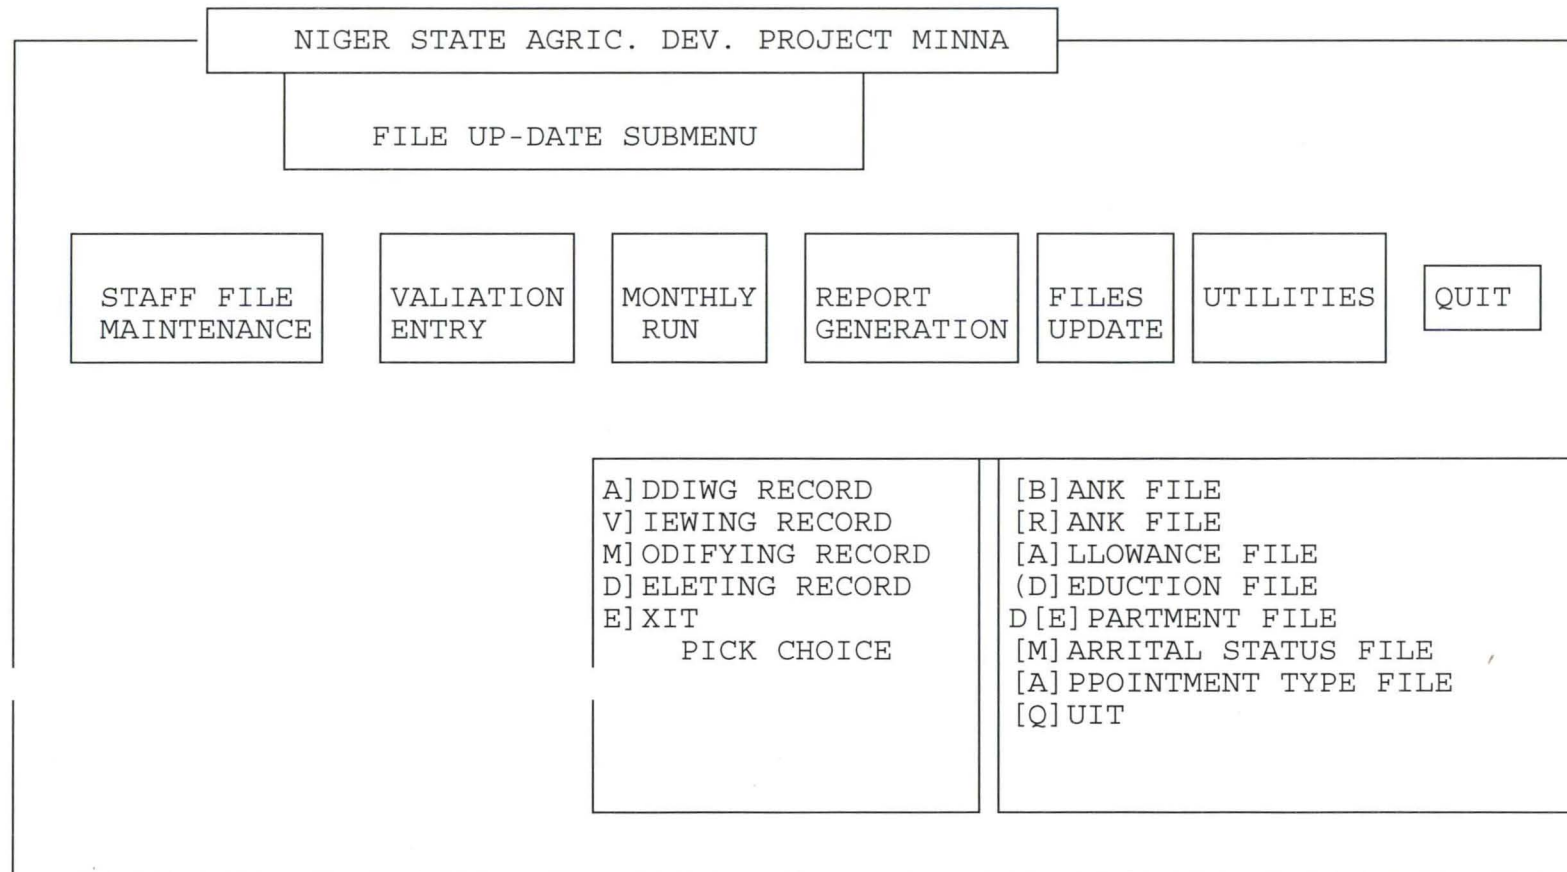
NIGER STATE AGRIC. DEV. PROJECT MINNA

FILE UP-DATE SUBMENU

STAFF FILE MAINTENANCE

VALIATION ENTRY

MONTHLY RUN

REPORT GENERATION

FILES UPDATE

UTILITIES

QUIT

A]DDIWG RECORD
V]IEWING RECORD
M]ODIFYING RECORD
D]ELETING RECORD
E]XIT
PICK CHOICE

[B]ANK FILE
[R]ANK FILE
[A]LLOWANCE FILE
(D]EDUCTION FILE
D[E]PARTMENT FILE
[M]ARRITAL STATUS FILE
[A]PPOINTMENT TYPE FILE
[Q]UIT